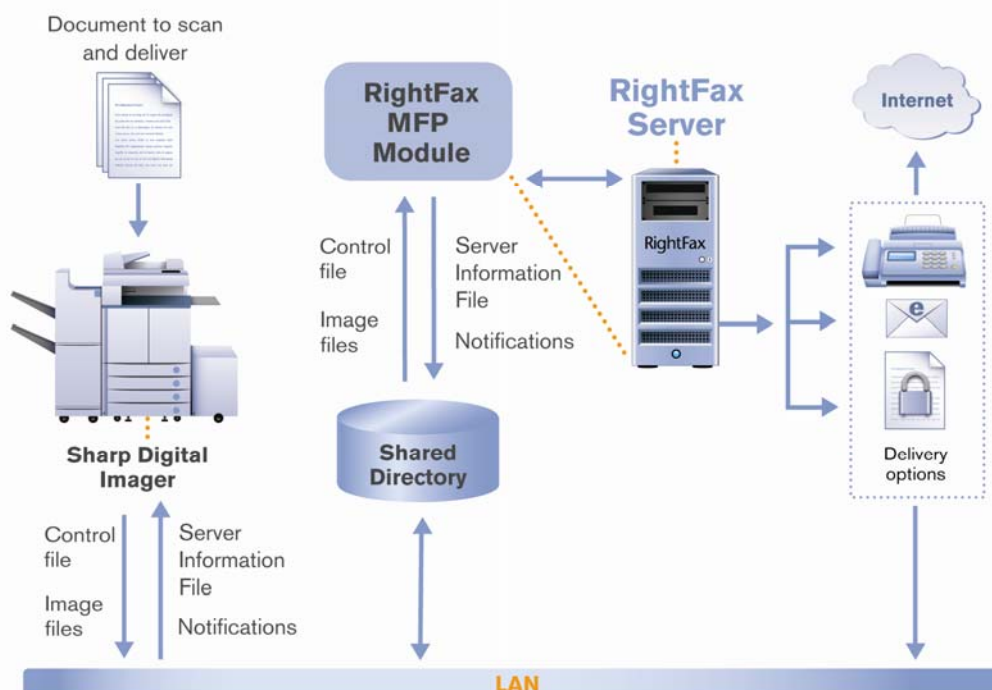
Document to scan and deliver

RightFax MFP Module

RightFax Server

Internet

Control file

Image files

Server Information File

Notifications

RightFax

e

Delivery options

Sharp Digital Imager

Shared Directory

Control file

Image files

Server Information File

Notifications

LAN